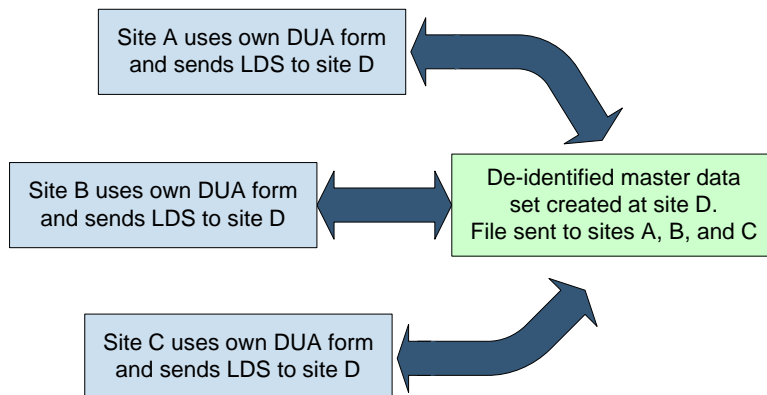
Site A uses own DUA form and sends LDS to site D

Site B uses own DUA form and sends LDS to site D

De-identified master data set created at site D. File sent to sites A, B, and C

Site C uses own DUA form and sends LDS to site D